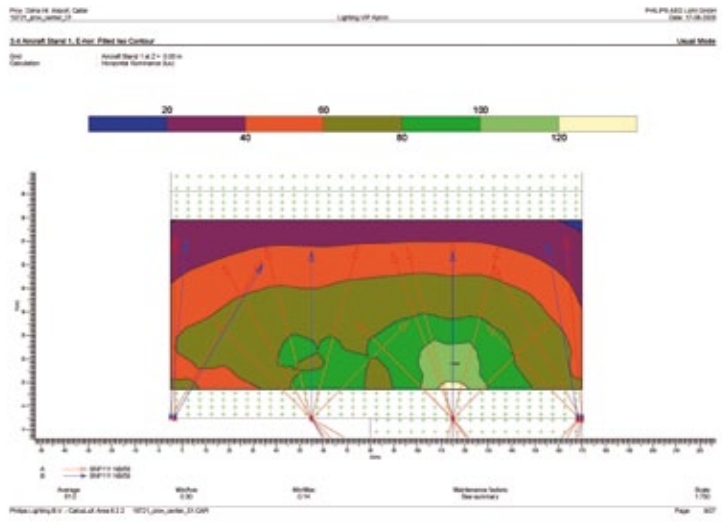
Proj: Doha Int. Airport, Qatar
19721_pino_central_01

Lighting VIP Apron

PHILIPS AEG Licht GmbH
Date: 07-08-2003

3.4 Aircraft Stand 1, E-hor: Filled Iso Contour

Visual Mode

Grid: Aircraft Stand 1 at Z = 0.00 m
Calculation: Horizontal Illuminance (lux)

20 60 100
40 80 120

A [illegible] SNF111 1xSON
B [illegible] SNF111 1xSON

Average: 61.2
Min/Ave: 0.30
Min/Max: 0.14
Maintenance factors: See summary
Scale: 1:750

Philips Lighting B.V. - CalcuLuX Area 6.3.2 19721_pino_central_01.CAR

Page: 9/27